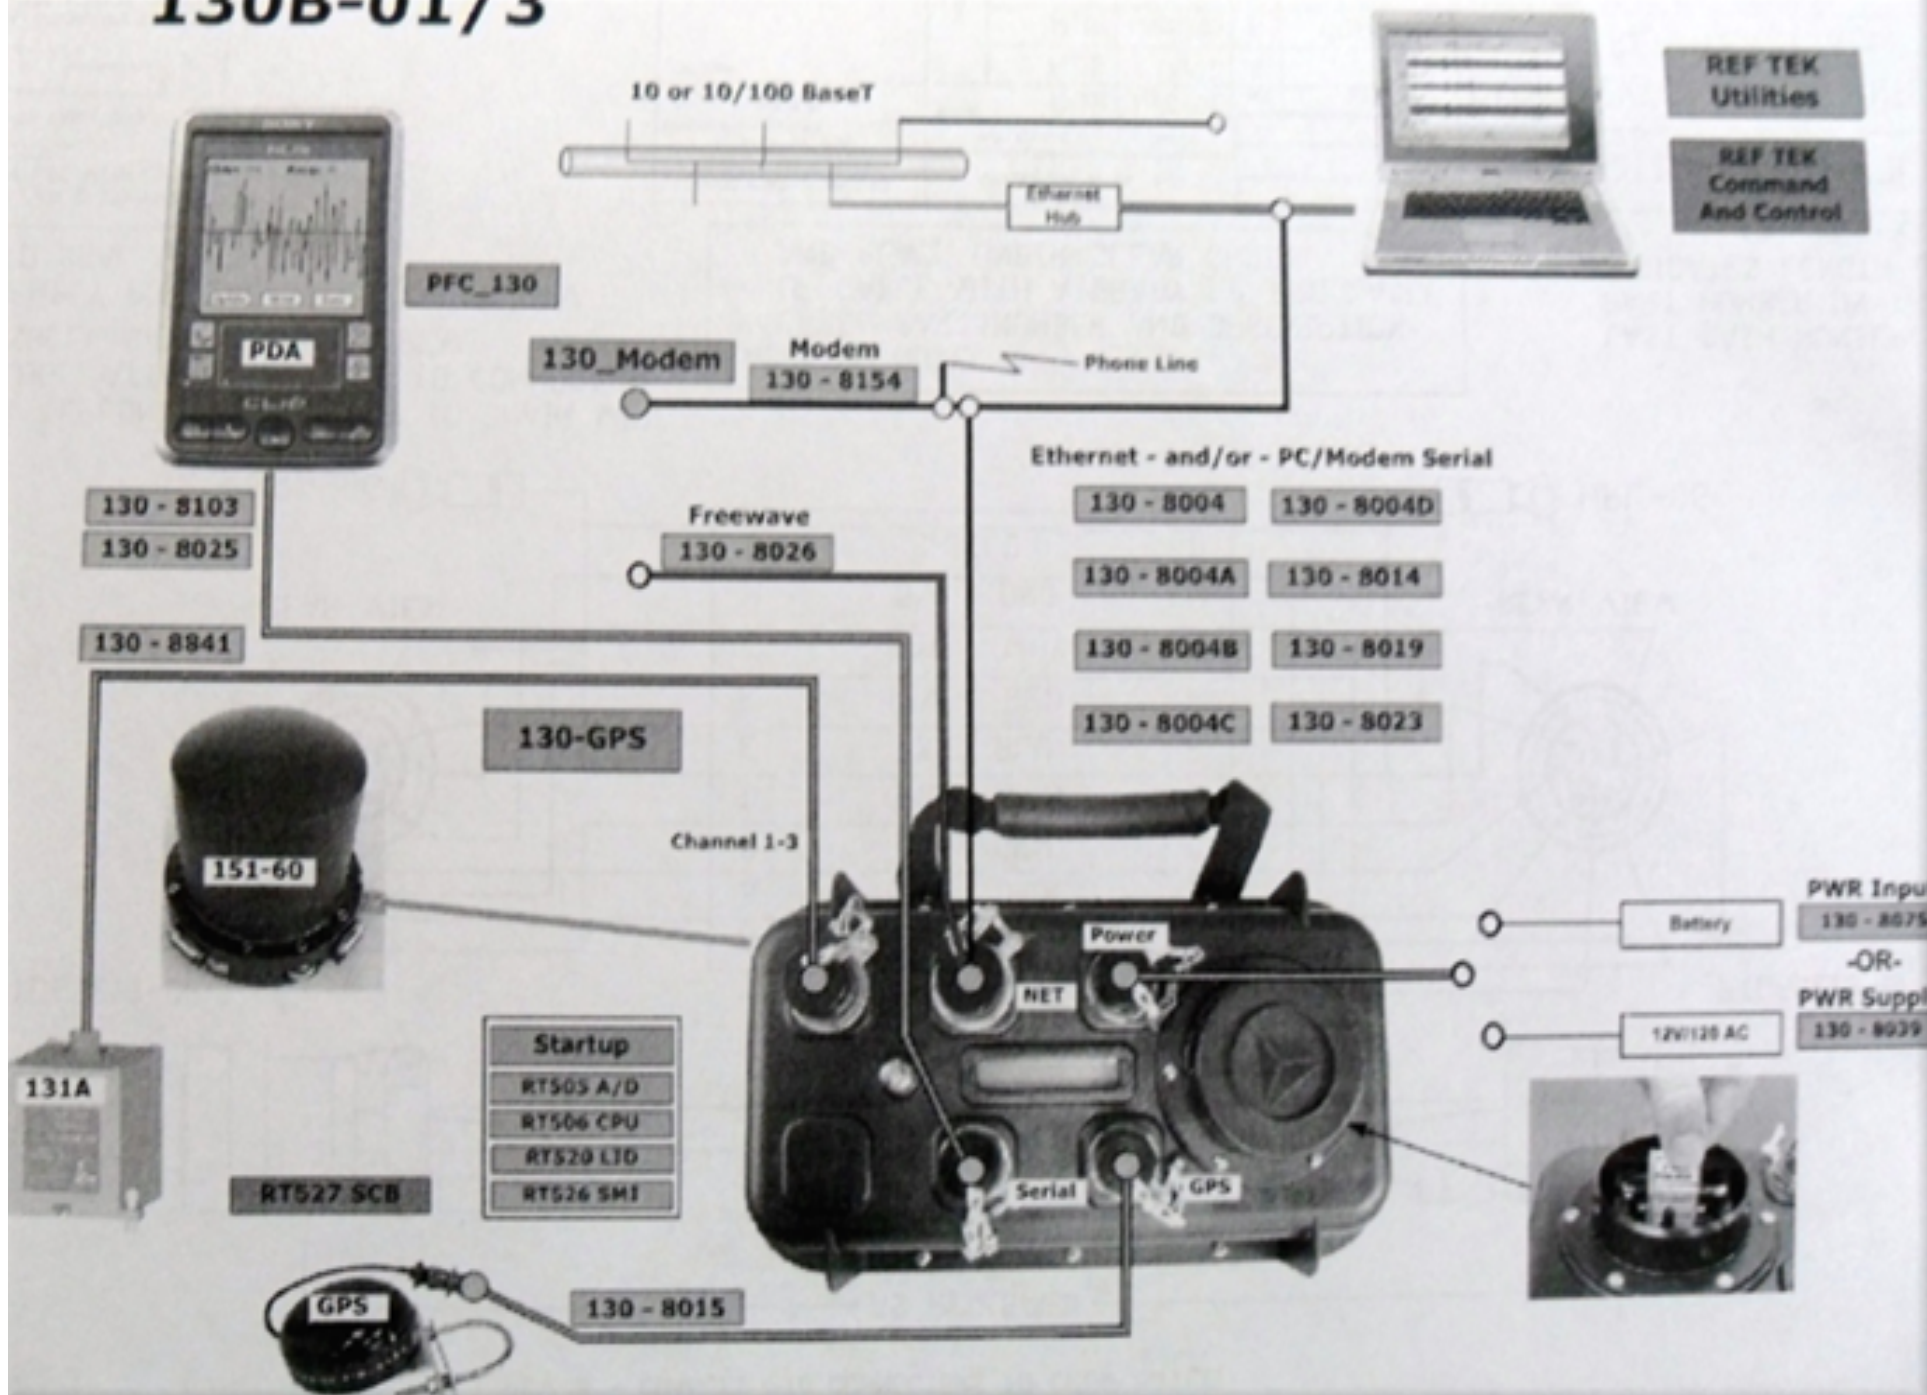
130B-01/3

10 or 10/100 BaseT

Ethernet Hub

REF TEK Utilities

REF TEK Command And Control

PFC_130

PDA

130_Modem

Modem
130 - 8154

Phone Line

Ethernet - and/or - PC/Modem Serial

| 130 - 8004 | 130 - 8004D |
|---|---|
| 130 - 8004A | 130 - 8014 |
| 130 - 8004B | 130 - 8019 |
| 130 - 8004C | 130 - 8023 |

130 - 8103
130 - 8025

Freewave
130 - 8026

130 - 8841

130-GPS

151-60

Channel 1-3

NET

Power

PWR Inpu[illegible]
Battery
130 - 807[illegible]
-OR-
PWR Suppl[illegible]
12V/120 AC
130 - 803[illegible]

131A

Startup
RT505 A/D
RT506 CPU
RT520 LID
RT526 SMI

RT527 SCB

Serial

GPS

GPS

130 - 8015